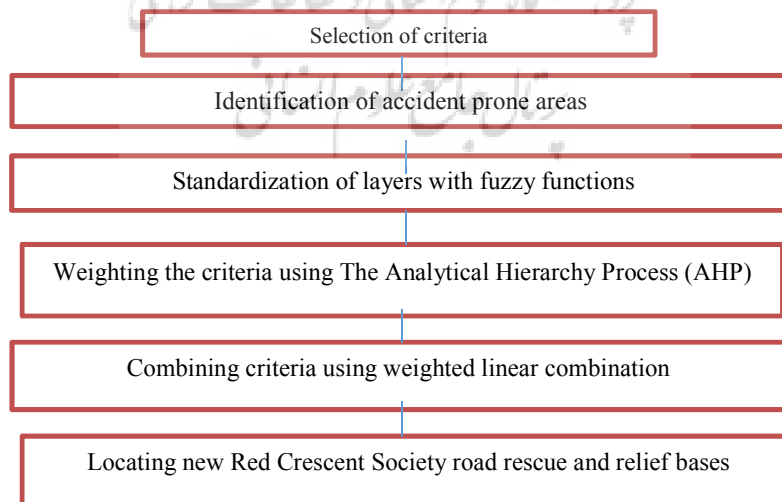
Selection of criteria

Identification of accident prone areas

Standardization of layers with fuzzy functions

Weighting the criteria using The Analytical Hierarchy Process (AHP)

Combining criteria using weighted linear combination

Locating new Red Crescent Society road rescue and relief bases